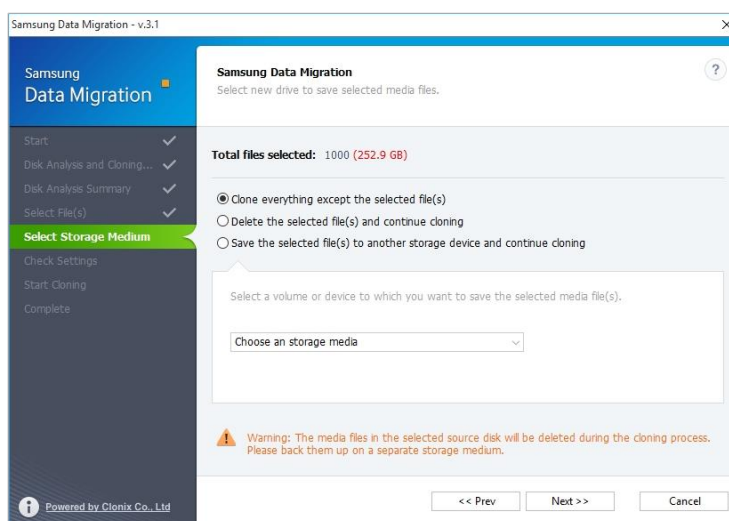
Samsung Data Migration - v.3.1

×

Samsung
Data Migration

Start
Disk Analysis and Cloning...
Disk Analysis Summary
Select File(s)
Select Storage Medium
Check Settings
Start Cloning
Complete

Powered by Clonix Co., Ltd

Samsung Data Migration
Select new drive to save selected media files.

?

Total files selected: 1000 (252.9 GB)

Clone everything except the selected file(s)
Delete the selected file(s) and continue cloning
Save the selected file(s) to another storage device and continue cloning

Select a volume or device to which you want to save the selected media file(s).

Choose an storage media

Warning: The media files in the selected source disk will be deleted during the cloning process. Please back them up on a separate storage medium.

<< Prev
Next >>
Cancel